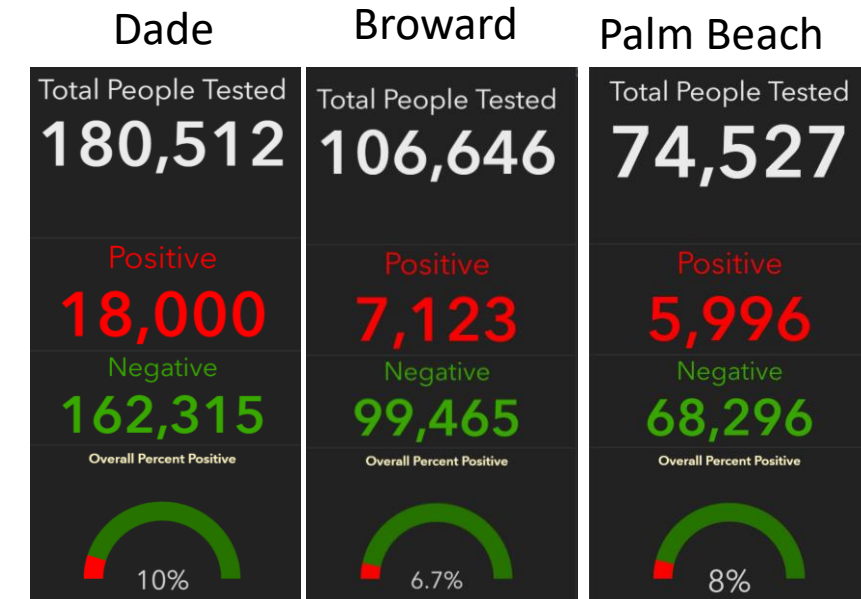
Dade

Total People Tested
180,512

Positive
18,000

Negative
162,315

Overall Percent Positive

10%

Broward

Total People Tested
106,646

Positive
7,123

Negative
99,465

Overall Percent Positive

6.7%

Palm Beach

Total People Tested
74,527

Positive
5,996

Negative
68,296

Overall Percent Positive

8%